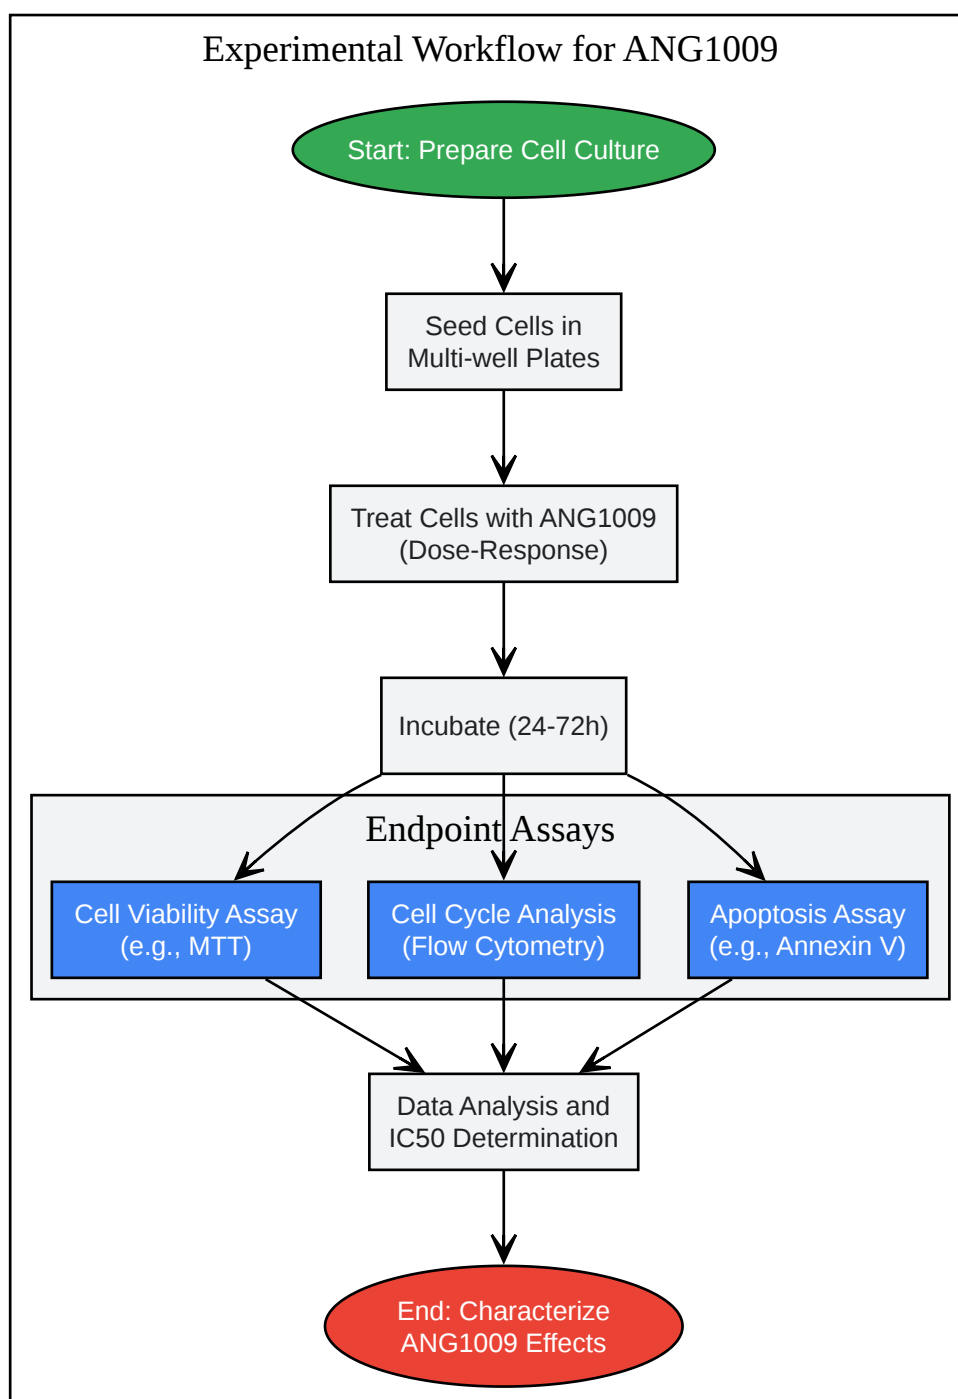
Experimental Workflow for ANG1009

Start: Prepare Cell Culture

Seed Cells in Multi-well Plates

Treat Cells with ANG1009 (Dose-Response)

Incubate (24-72h)

Endpoint Assays

Cell Viability Assay (e.g., MTT)

Cell Cycle Analysis (Flow Cytometry)

Apoptosis Assay (e.g., Annexin V)

Data Analysis and IC50 Determination

End: Characterize ANG1009 Effects